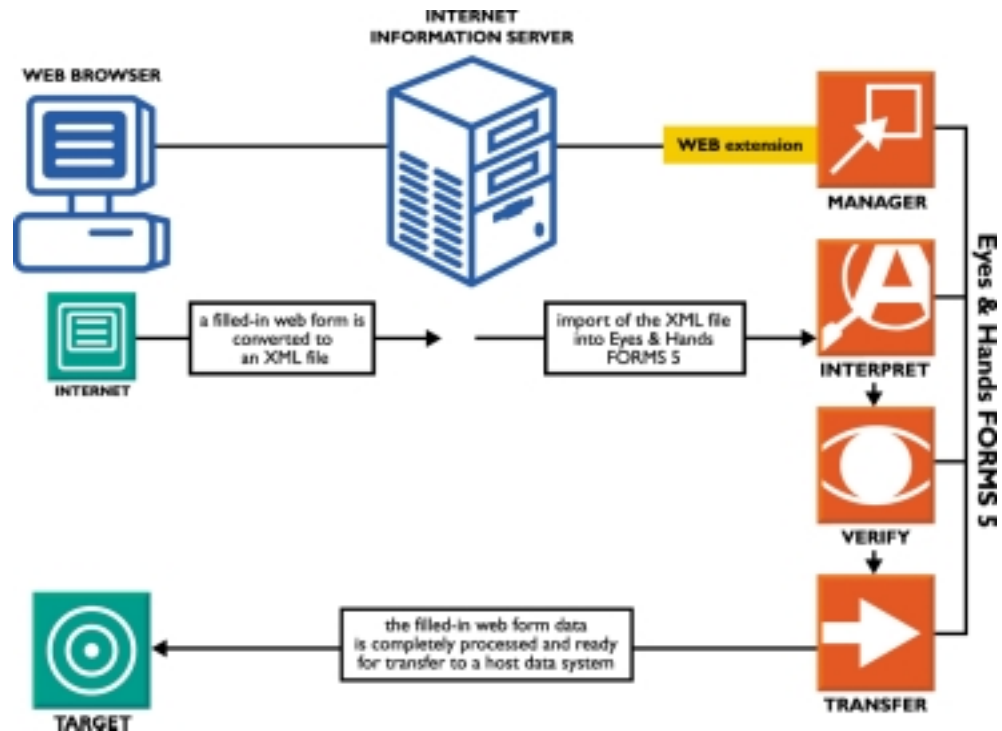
INTERNET
INFORMATION SERVER

WEB BROWSER

WEB extension

MANAGER

Eyes & Hands FORMS 5

INTERNET

a filled-in web form is converted to an XML file

import of the XML file into Eyes & Hands FORMS 5

INTERPRET

VERIFY

TARGET

the filled-in web form data is completely processed and ready for transfer to a host data system

TRANSFER